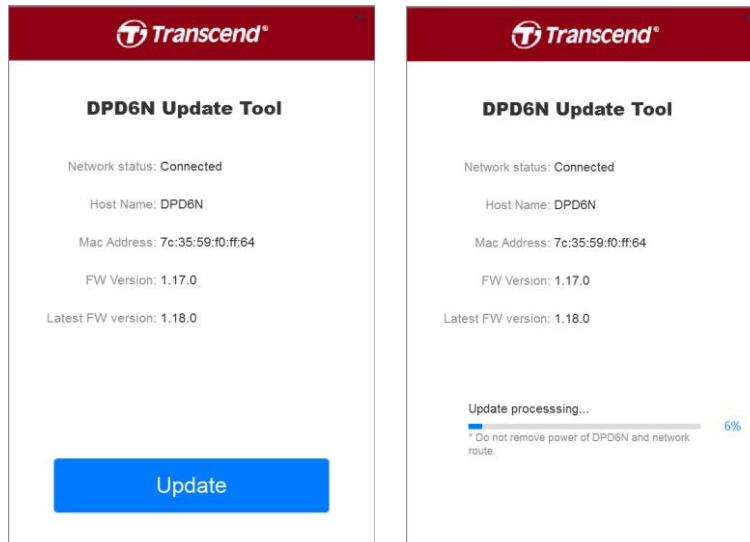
Transcend®

DPD6N Update Tool

Network status: Connected

Host Name: DPD6N

Mac Address: 7c:35:59:f0:ff:64

FW Version: 1.17.0

Latest FW version: 1.18.0

Update

Transcend®

DPD6N Update Tool

Network status: Connected

Host Name: DPD6N

Mac Address: 7c:35:59:f0:ff:64

FW Version: 1.17.0

Latest FW version: 1.18.0

Update processsing...

6%

* Do not remove power of DPD6N and network route.